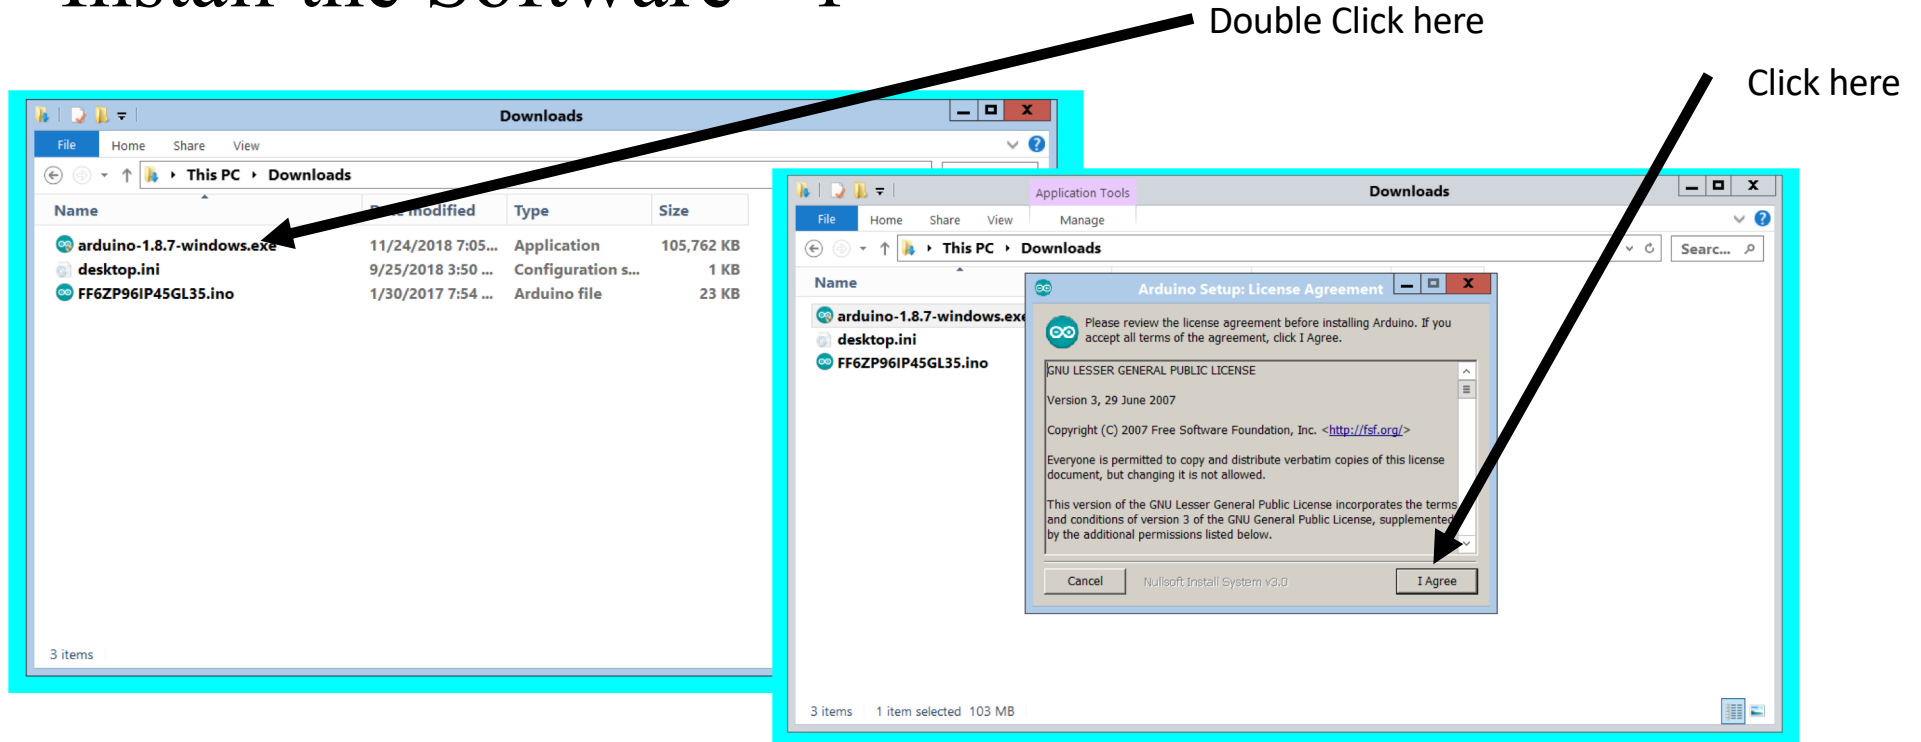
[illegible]

Double Click here

Click here

Downloads

File Home Share View

This PC › Downloads

| Name | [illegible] modified | Type | Size |
|---|---|---|---|
| arduino-1.8.7-windows.exe | 11/24/2018 7:05... | Application | 105,762 KB |
| desktop.ini | 9/25/2018 3:50 ... | Configuration s... | 1 KB |
| FF6ZP96IP45GL35.ino | 1/30/2017 7:54 ... | Arduino file | 23 KB |

3 items

Application Tools

Downloads

File Home Share View Manage

This PC › Downloads

Searc...

Name

arduino-1.8.7-windows.exe

desktop.ini

FF6ZP96IP45GL35.ino

Arduino Setup: License Agreement

Please review the license agreement before installing Arduino. If you accept all terms of the agreement, click I Agree.

GNU LESSER GENERAL PUBLIC LICENSE

Version 3, 29 June 2007

Copyright (C) 2007 Free Software Foundation, Inc. <http://fsf.org/>

Everyone is permitted to copy and distribute verbatim copies of this license document, but changing it is not allowed.

This version of the GNU Lesser General Public License incorporates the terms and conditions of version 3 of the GNU General Public License, supplemented by the additional permissions listed below.

Cancel Nullsoft Install System v3.0 I Agree

3 items 1 item selected 103 MB